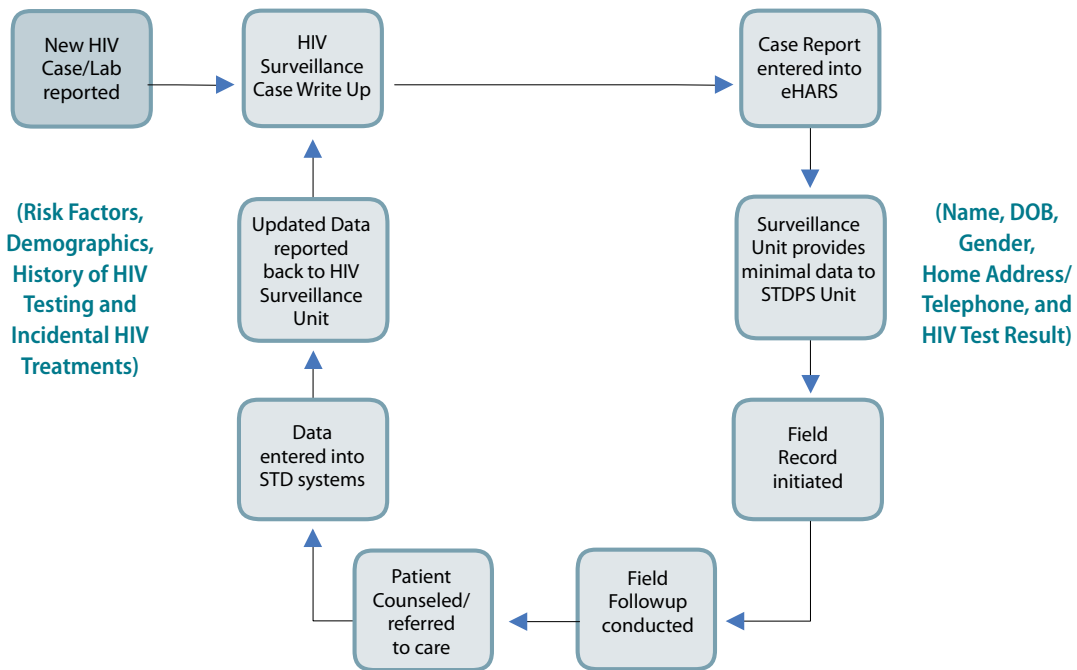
New HIV Case/Lab reported

HIV Surveillance Case Write Up

Case Report entered into eHARS

(Risk Factors, Demographics, History of HIV Testing and Incidental HIV Treatments)

Updated Data reported back to HIV Surveillance Unit

Surveillance Unit provides minimal data to STDPS Unit

(Name, DOB, Gender, Home Address/ Telephone, and HIV Test Result)

Data entered into STD systems

Field Record initiated

Patient Counseled/ referred to care

Field Followup conducted